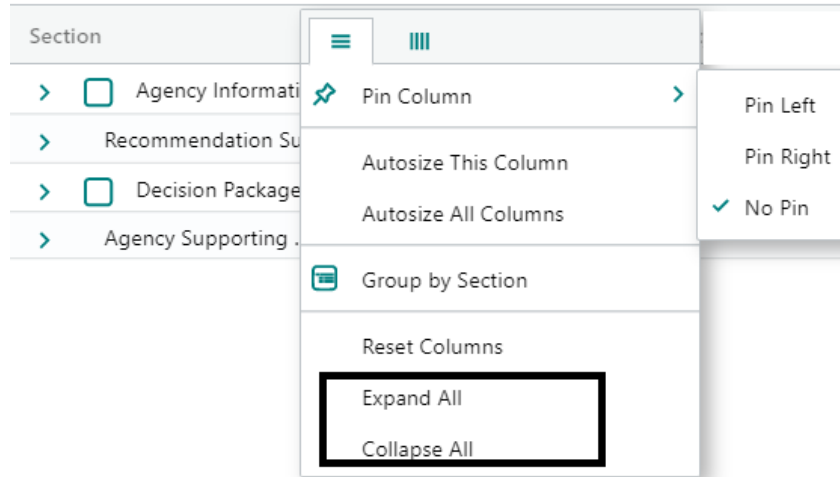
Section

Agency Informati
Recommendation Su
Decision Package
Agency Supporting .

Pin Column
Autosize This Column
Autosize All Columns
Group by Section
Reset Columns
Expand All
Collapse All

Pin Left
Pin Right
No Pin